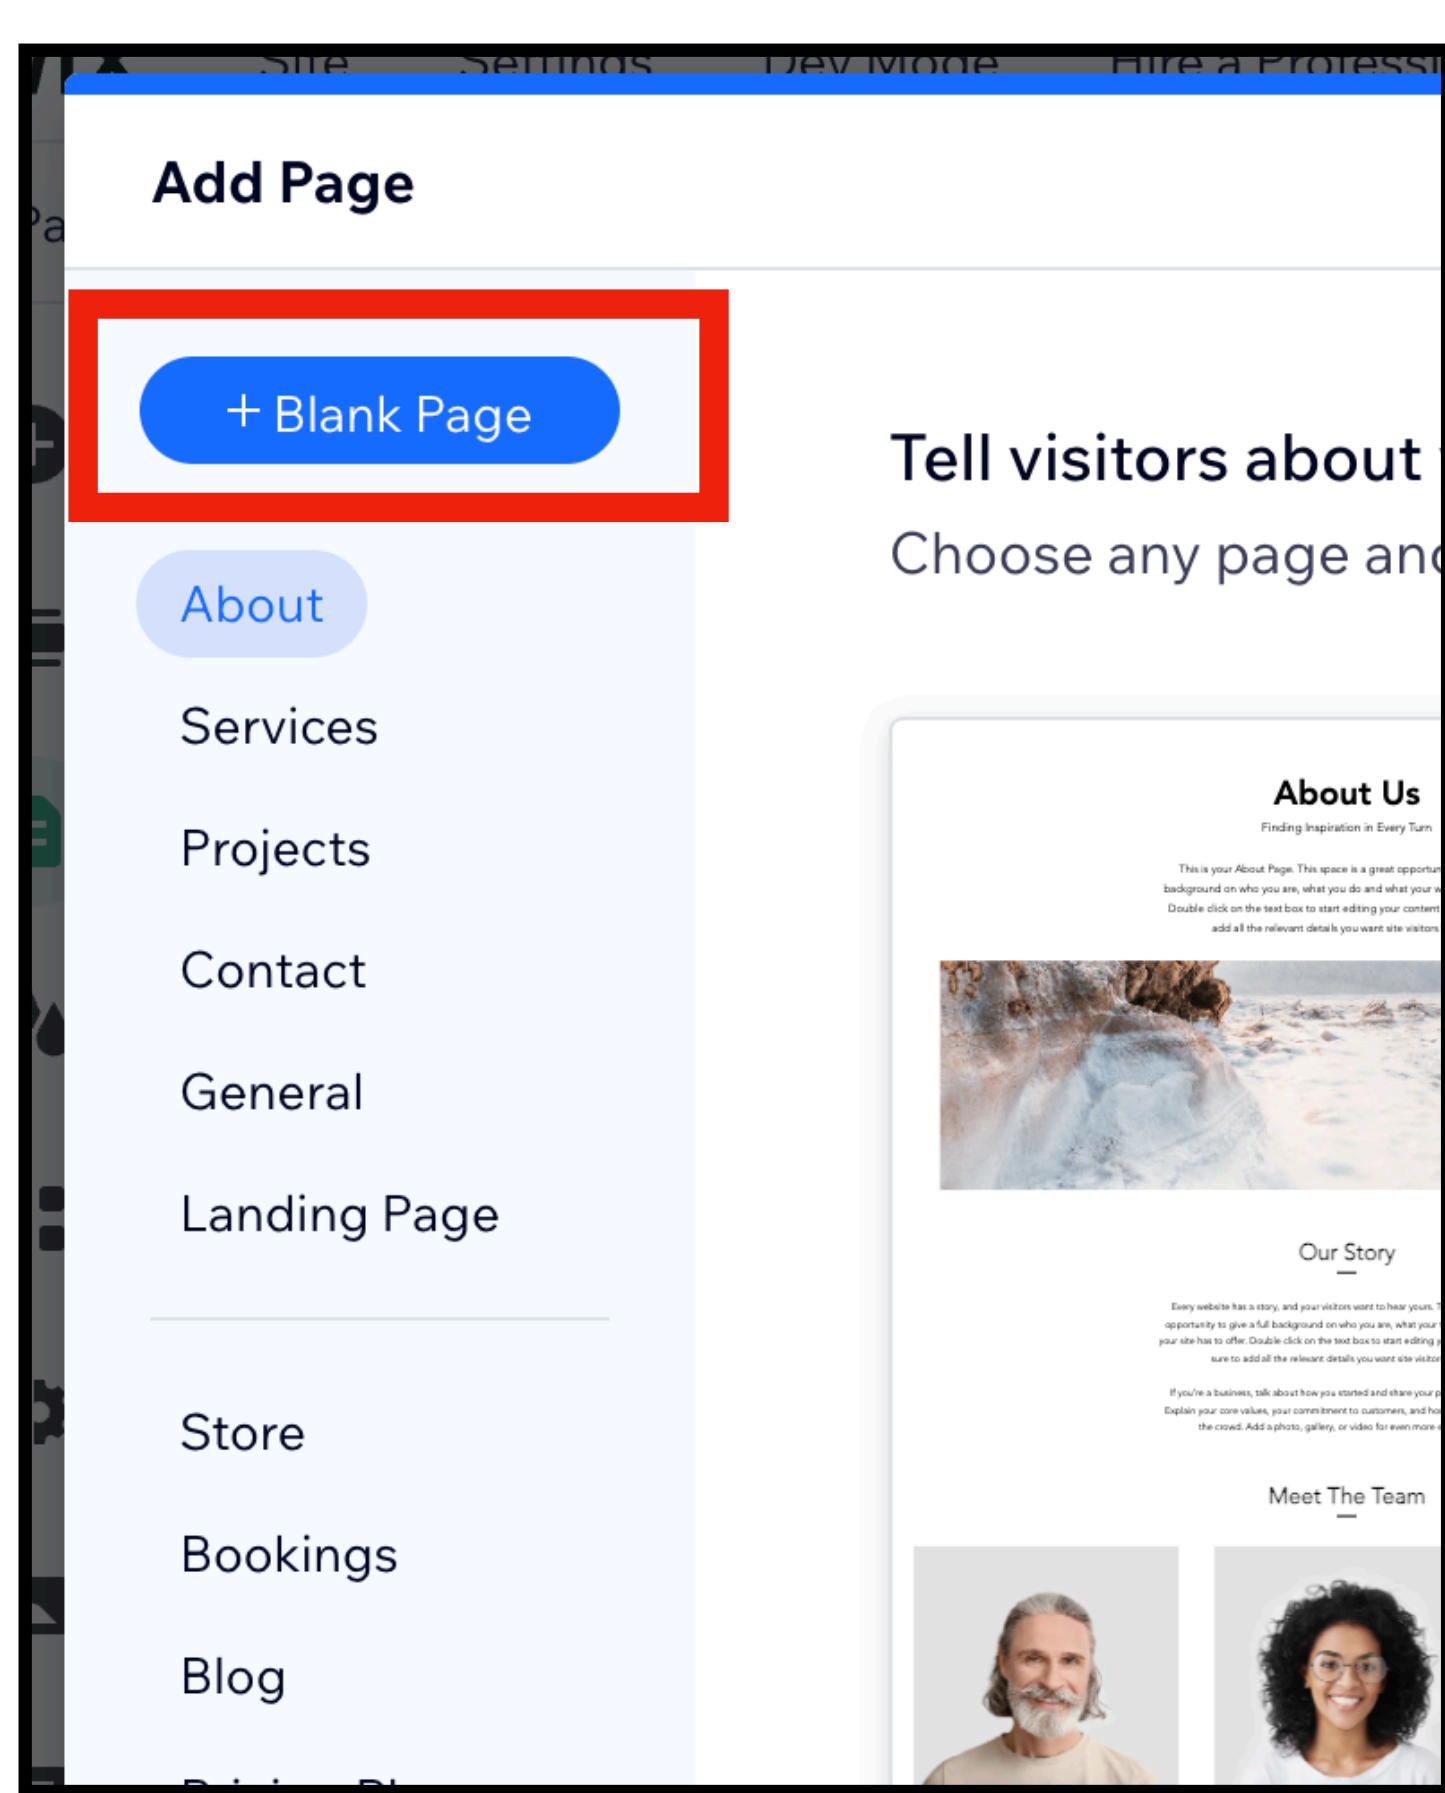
Site Settings Dev Mode Hire a Professi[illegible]

Add Page

+ Blank Page

About

Services

Projects

Contact

General

Landing Page

Store

Bookings

Blog

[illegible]

Tell visitors about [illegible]

Choose any page and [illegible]

About Us

Finding Inspiration in Every Turn

This is your About Page. This space is a great opportu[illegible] background on who you are, what you do and what your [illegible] Double click on the text box to start editing your content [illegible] add all the relevant details you want site visitors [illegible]

Our Story

Every website has a story, and your visitors want to hear yours. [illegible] opportunity to give a full background on who you are, what your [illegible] your site has to offer. Double click on the text box to start editing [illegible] sure to add all the relevant details you want site visitor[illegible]

If you're a business, talk about how you started and share your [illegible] Explain your core values, your commitment to customers, and ho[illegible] the crowd. Add a photo, gallery, or video for even more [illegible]

Meet The Team